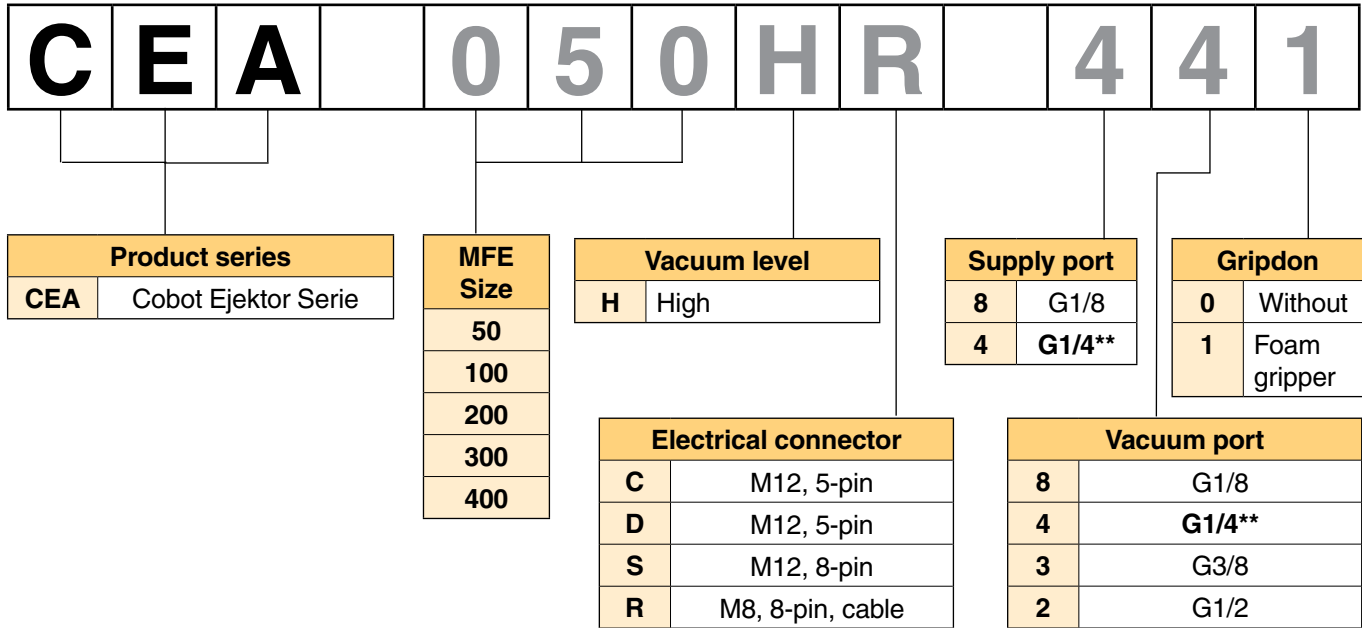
C E A 0 5 0 H R 4 4 1

| Product series | |
|---|---|
| CEA | Cobot Ejektor Serie |

| MFE Size |
|---|
| 50 |
| 100 |
| 200 |
| 300 |
| 400 |

| Vacuum level | |
|---|---|
| H | High |

| Electrical connector | |
|---|---|
| C | M12, 5-pin |
| D | M12, 5-pin |
| S | M12, 8-pin |
| R | M8, 8-pin, cable |

| Supply port | |
|---|---|
| 8 | G1/8 |
| 4 | G1/4** |

| Gripdon | |
|---|---|
| 0 | Without |
| 1 | Foam gripper |

| Vacuum port | |
|---|---|
| 8 | G1/8 |
| 4 | G1/4** |
| 3 | G3/8 |
| 2 | G1/2 |